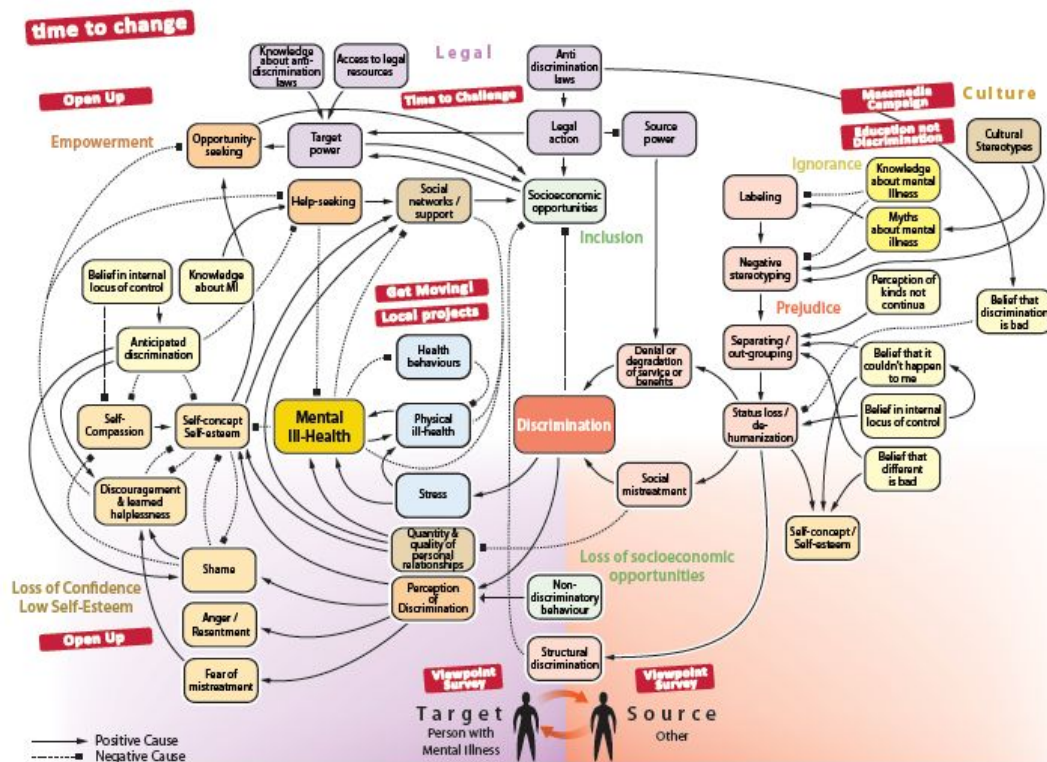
time to change

Open Up

Empowerment

Knowledge about anti-discrimination laws

Access to legal resources

Legal

Anti discrimination laws

Time to Challenge

Massmedia Campaign

Culture

Education not Discrimination

Opportunity-seeking

Target power

Legal action

Source power

Cultural Stereotypes

Ignorance

Help-seeking

Social networks / support

Socioeconomic opportunities

Labeling

Knowledge about mental illness

Myths about mental illness

Inclusion

Belief in internal locus of control

Knowledge about MI

Negative stereotyping

Get Moving!

Local projects

Perception of kinds not continua

Prejudice

Belief that discrimination is bad

Anticipated discrimination

Health behaviours

Denial or degradation of service or benefits

Separating / out-grouping

Belief that it couldn't happen to me

Self-Compassion

Self-concept Self-esteem

Mental Ill-Health

Physical ill-health

Discrimination

Status loss / de-humanization

Belief in internal locus of control

Belief that different is bad

Discouragement & learned helplessness

Stress

Social mistreatment

Self-concept / Self-esteem

Quantity & quality of personal relationships

Loss of socioeconomic opportunities

Shame

Loss of Confidence Low Self-Esteem

Perception of Discrimination

Non-discriminatory behaviour

Anger / Resentment

Open Up

Structural discrimination

Fear of mistreatment

Viewpoint Survey

Viewpoint Survey

Target
Person with Mental Illness

Source
Other

Positive Cause
Negative Cause